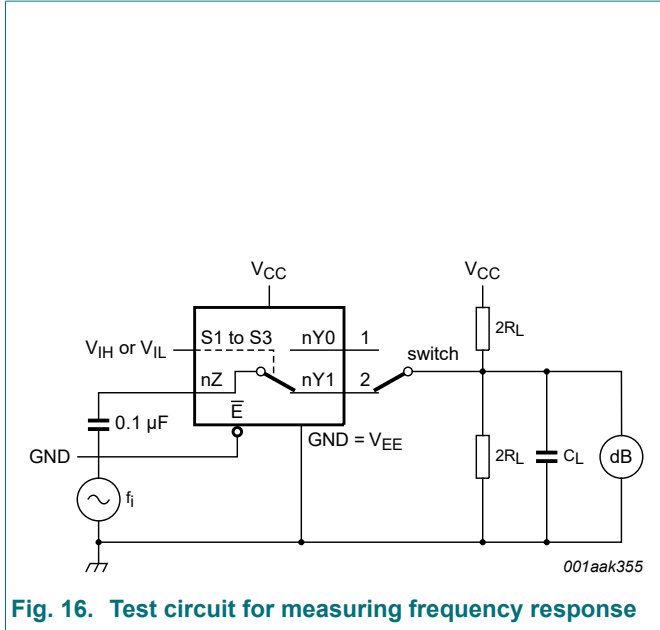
$V_{CC}$

$V_{CC}$

$V_{IH}$ or $V_{IL}$

S1 to S3

nY0

1

switch

$2R_L$

nZ

nY1

2

0.1 μF

$\overline{E}$

GND = $V_{EE}$

GND

$2R_L$

$C_L$

dB

$f_i$

001aak355

Fig. 16. Test circuit for measuring frequency response